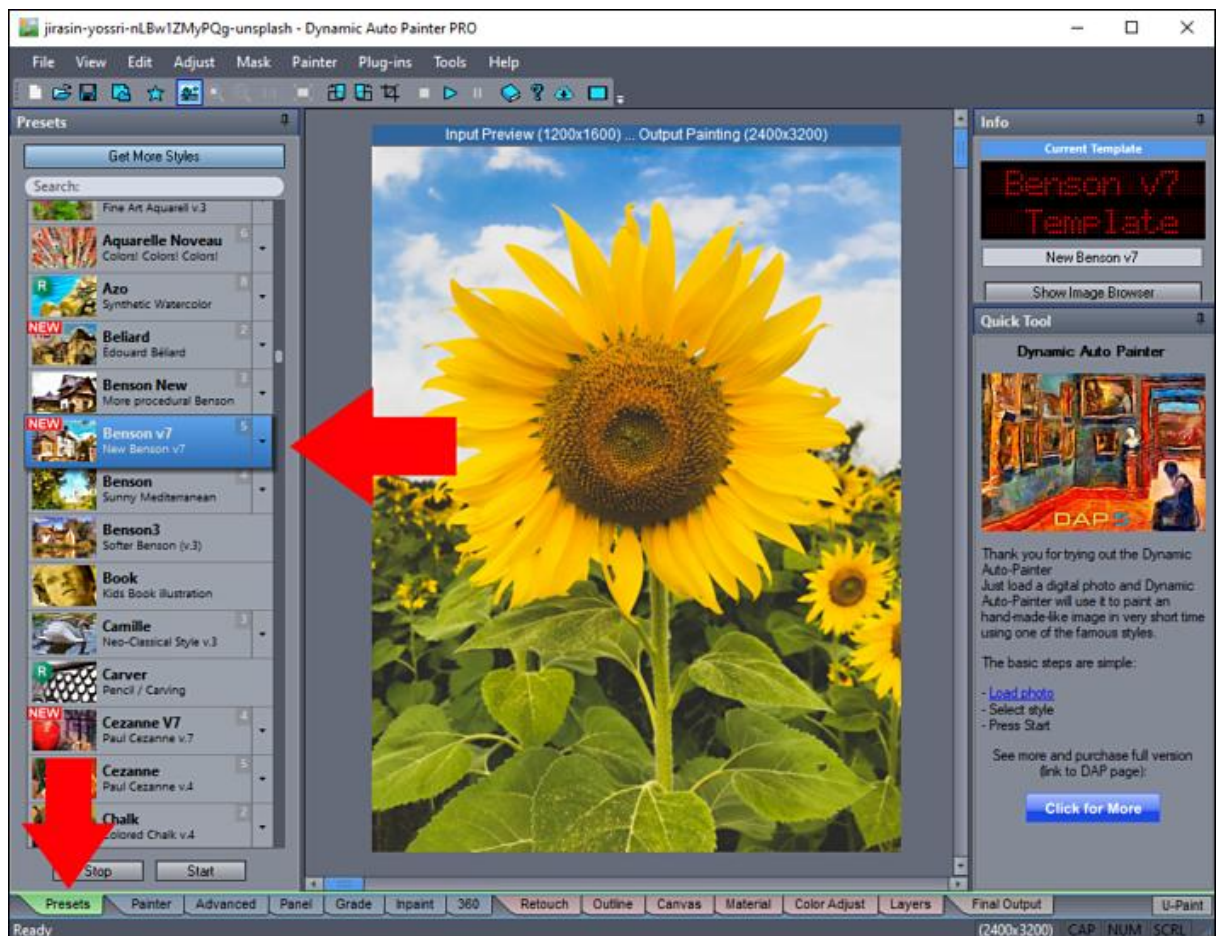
jirasin-yossri-nLBw1ZMyPQg-unsplash - Dynamic Auto Painter PRO

File View Edit Adjust Mask Painter Plug-ins Tools Help

Presets

Get More Styles

Search:

Fine Art Aquarell v.3

Aquarelle Noveau
Colors! Colors! Colors!

R
Azo
Synthetic Watercolor

NEW
Beliard
Edouard Béliard

Benson New
More procedural Benson

NEW
Benson v7
New Benson v7

Benson
Sunny Mediterranean

Benson3
Softer Benson (v.3)

Book
Kids Book Illustration

Camille
Neo-Classical Style v.3

R
Carver
Pencil / Carving

NEW
Cezanne V7
Paul Cezanne v.7

Cezanne
Paul Cezanne v.4

Chalk
Colored Chalk v.4

Stop Start

Input Preview (1200x1600) ... Output Painting (2400x3200)

Info

Current Template

Benson v7 Template

New Benson v7

Show Image Browser

Quick Tool

Dynamic Auto Painter

DAP

Thank you for trying out the Dynamic Auto-Painter
Just load a digital photo and Dynamic Auto-Painter will use it to paint an hand-made-like image in very short time using one of the famous styles.

The basic steps are simple:

- Load photo
- Select style
- Press Start

See more and purchase full version (link to DAP page):

Click for More

Presets Painter Advanced Panel Grade Inpaint 360 Retouch Outline Canvas Material Color Adjust Layers Final Output U-Paint

Ready (2400x3200) CAP NUM SCRL